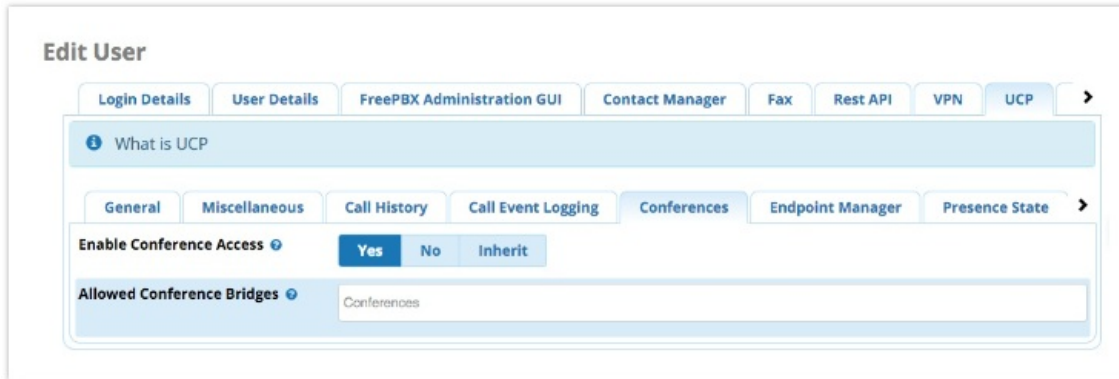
Edit User

Login Details | User Details | FreePBX Administration GUI | Contact Manager | Fax | Rest API | VPN | UCP

What is UCP

General | Miscellaneous | Call History | Call Event Logging | Conferences | Endpoint Manager | Presence State

Enable Conference Access
Yes No Inherit

Allowed Conference Bridges
Conferences